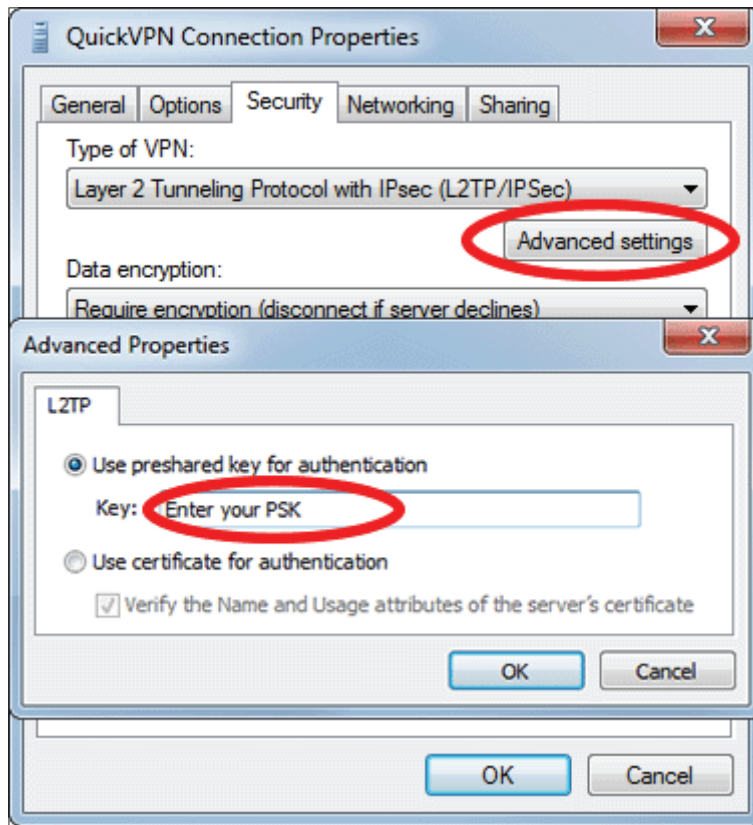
QuickVPN Connection Properties

General
Options
Security
Networking
Sharing

Type of VPN:

Layer 2 Tunneling Protocol with IPsec (L2TP/IPSec)

Advanced settings

Data encryption:

Require encryption (disconnect if server declines)

Advanced Properties

L2TP

Use preshared key for authentication

Key: Enter your PSK

Use certificate for authentication

Verify the Name and Usage attributes of the server's certificate

OK
Cancel

OK
Cancel